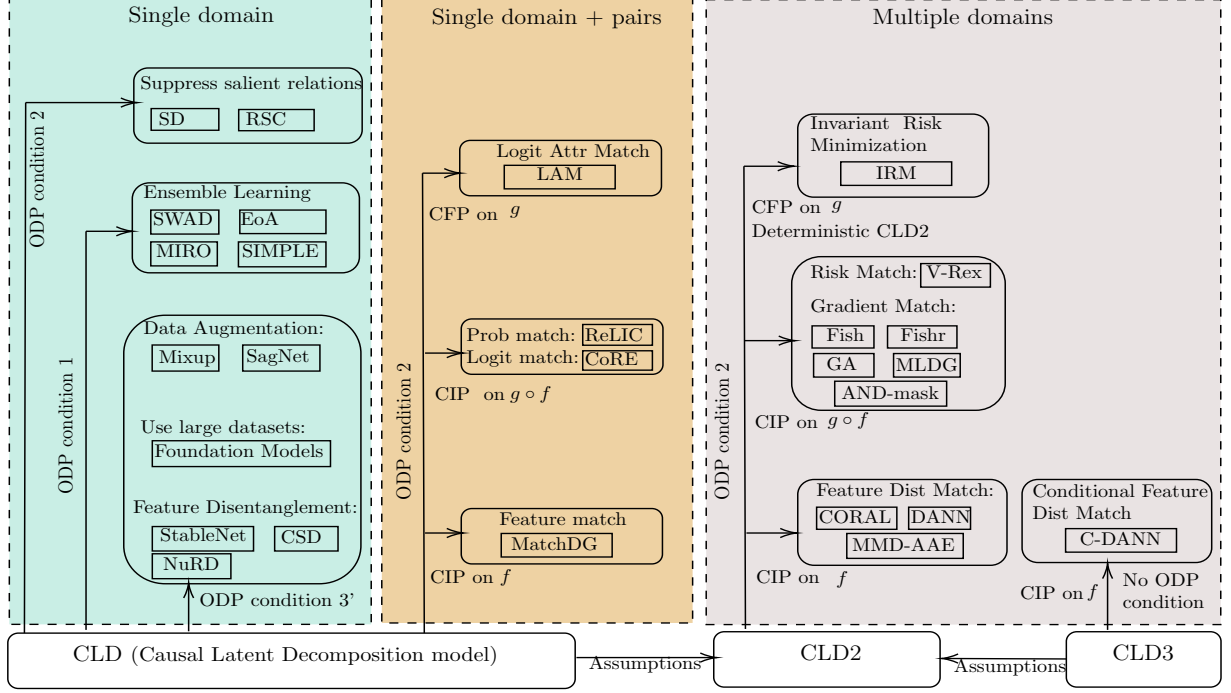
Single domain

Single domain + pairs

Multiple domains

ODP condition 2

Suppress salient relations

SD

RSC

Ensemble Learning

SWAD

EoA

MIRO

SIMPLE

ODP condition 1

Data Augmentation:

Mixup

SagNet

Use large datasets:

Foundation Models

Feature Disentanglement:

StableNet

CSD

NuRD

ODP condition 3'

Logit Attr Match

LAM

CFP on $g$

ODP condition 2

Prob match: ReLIC

Logit match: CoRE

CIP on $g \circ f$

Feature match

MatchDG

CIP on $f$

Invariant Risk Minimization

IRM

CFP on $g$

Deterministic CLD2

ODP condition 2

Risk Match: V-Rex

Gradient Match:

Fish

Fishr

GA

MLDG

AND-mask

CIP on $g \circ f$

Feature Dist Match:

CORAL

DANN

MMD-AAE

CIP on $f$

Conditional Feature Dist Match

C-DANN

CIP on $f$

No ODP condition

CLD (Causal Latent Decomposition model)

Assumptions

CLD2

Assumptions

CLD3